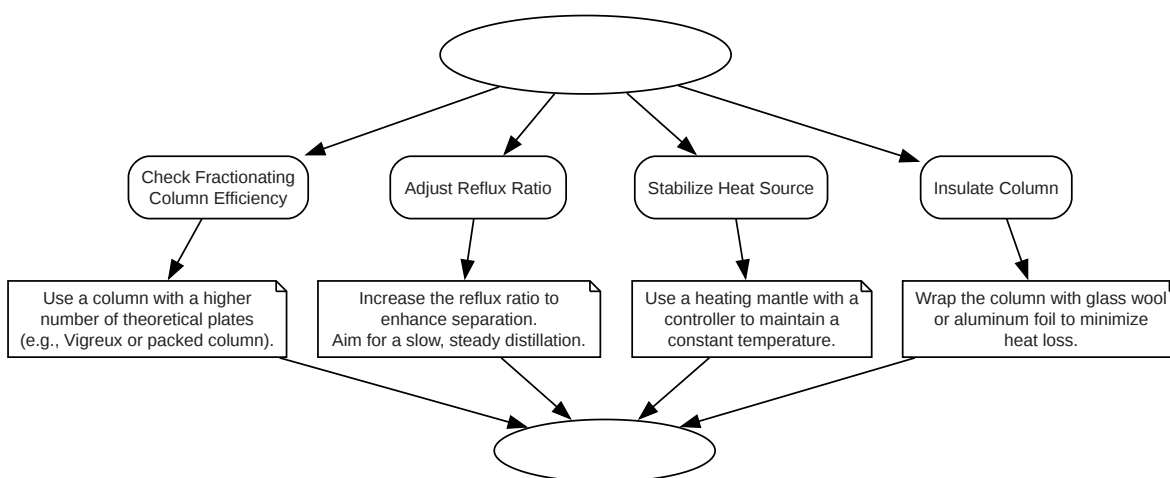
Check Fractionating Column Efficiency

Adjust Reflux Ratio

Stabilize Heat Source

Insulate Column

Use a column with a higher number of theoretical plates (e.g., Vigreux or packed column).

Increase the reflux ratio to enhance separation.
Aim for a slow, steady distillation.

Use a heating mantle with a controller to maintain a constant temperature.

Wrap the column with glass wool or aluminum foil to minimize heat loss.